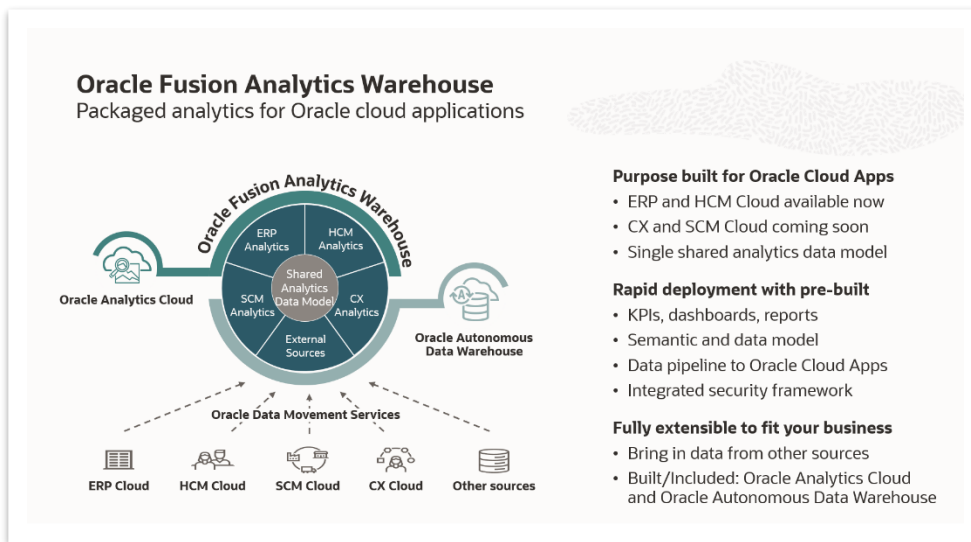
Oracle Fusion Analytics Warehouse
Packaged analytics for Oracle cloud applications

Oracle Fusion Analytics Warehouse

Oracle Analytics Cloud

ERP Analytics

HCM Analytics

Shared Analytics Data Model

SCM Analytics

CX Analytics

External Sources

Oracle Autonomous Data Warehouse

Oracle Data Movement Services

ERP Cloud

HCM Cloud

SCM Cloud

CX Cloud

Other sources

Purpose built for Oracle Cloud Apps
• ERP and HCM Cloud available now
• CX and SCM Cloud coming soon
• Single shared analytics data model

Rapid deployment with pre-built
• KPIs, dashboards, reports
• Semantic and data model
• Data pipeline to Oracle Cloud Apps
• Integrated security framework

Fully extensible to fit your business
• Bring in data from other sources
• Built/Included: Oracle Analytics Cloud and Oracle Autonomous Data Warehouse